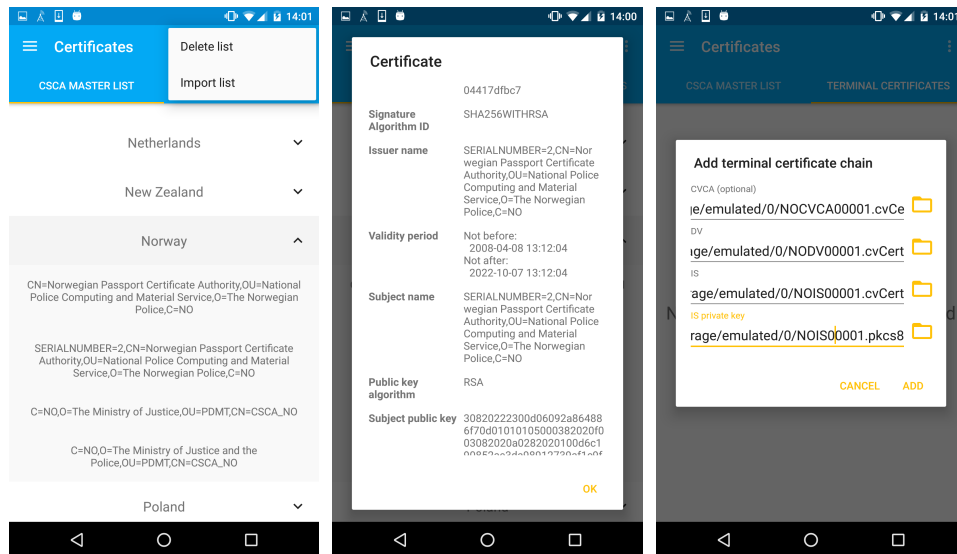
14:01

Certificates

Delete list

Import list

CSCA MASTER LIST

Netherlands

New Zealand

Norway

CN=Norwegian Passport Certificate Authority,OU=National Police Computing and Material Service,O=The Norwegian Police,C=NO

SERIALNUMBER=2,CN=Norwegian Passport Certificate Authority,OU=National Police Computing and Material Service,O=The Norwegian Police,C=NO

C=NO,O=The Ministry of Justice,OU=PDMT,CN=CSCA_NO

C=NO,O=The Ministry of Justice and the Police,OU=PDMT,CN=CSCA_NO

Poland

14:00

Certificate

04417dfbc7

Signature Algorithm ID SHA256WITHRSA

Issuer name SERIALNUMBER=2,CN=Norwegian Passport Certificate Authority,OU=National Police Computing and Material Service,O=The Norwegian Police,C=NO

Validity period Not before: 2008-04-08 13:12:04 Not after: 2022-10-07 13:12:04

Subject name SERIALNUMBER=2,CN=Norwegian Passport Certificate Authority,OU=National Police Computing and Material Service,O=The Norwegian Police,C=NO

Public key algorithm RSA

Subject public key 30820222300d06092a86486f70d0101010500382020f03082020a0282020100d6c1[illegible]

OK

14:01

Certificates

CSCA MASTER LIST

TERMINAL CERTIFICATES

Add terminal certificate chain

CVCA (optional)

ge/emulated/0/NOCVCA00001.cvCe

DV

age/emulated/0/NODV00001.cvCert

IS

rage/emulated/0/NOIS00001.cvCert

IS private key

rage/emulated/0/NOIS00001.pkcs8

CANCEL

ADD